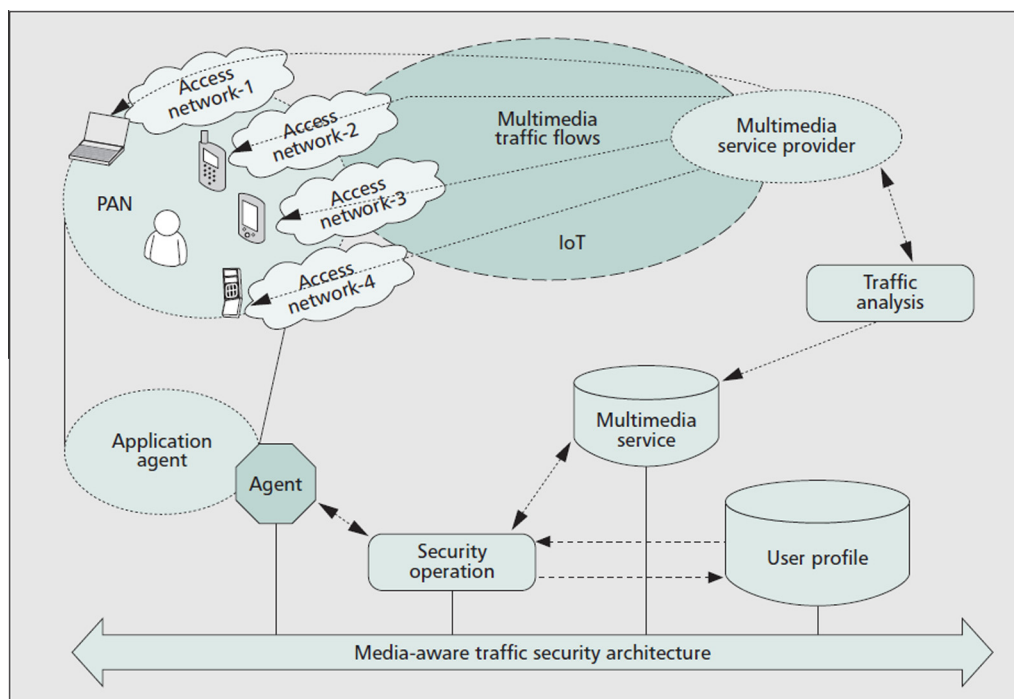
Access network-1

Access network-2

Access network-3

Access network-4

Multimedia traffic flows

Multimedia service provider

PAN

IoT

Traffic analysis

Multimedia service

Application agent

Agent

Security operation

User profile

Media-aware traffic security architecture